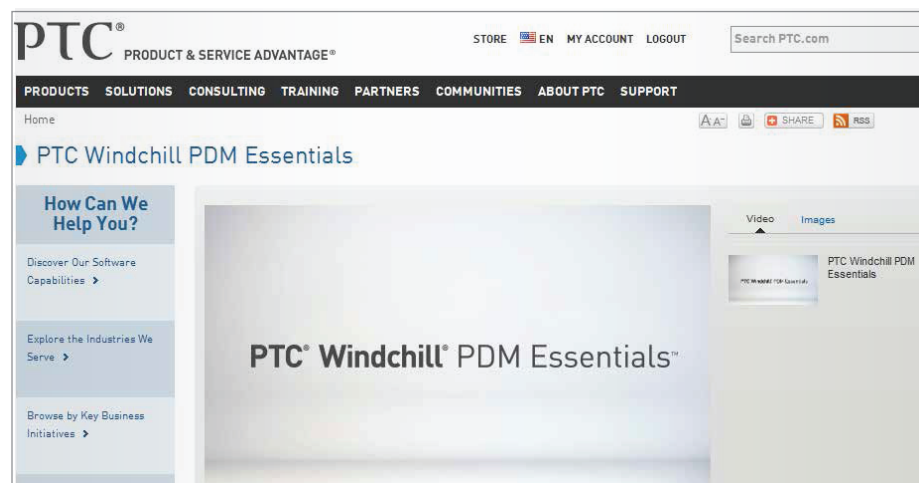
PTC® PRODUCT & SERVICE ADVANTAGE®

STORE EN MY ACCOUNT LOGOUT

Search PTC.com

PRODUCTS SOLUTIONS CONSULTING TRAINING PARTNERS COMMUNITIES ABOUT PTC SUPPORT

Home

A A⁻ SHARE RSS

PTC Windchill PDM Essentials

How Can We Help You?

Discover Our Software Capabilities >

Explore the Industries We Serve >

Browse by Key Business Initiatives >

PTC® Windchill® PDM Essentials™

Video Images

PTC Windchill PDM Essentials

PTC Windchill PDM Essentials